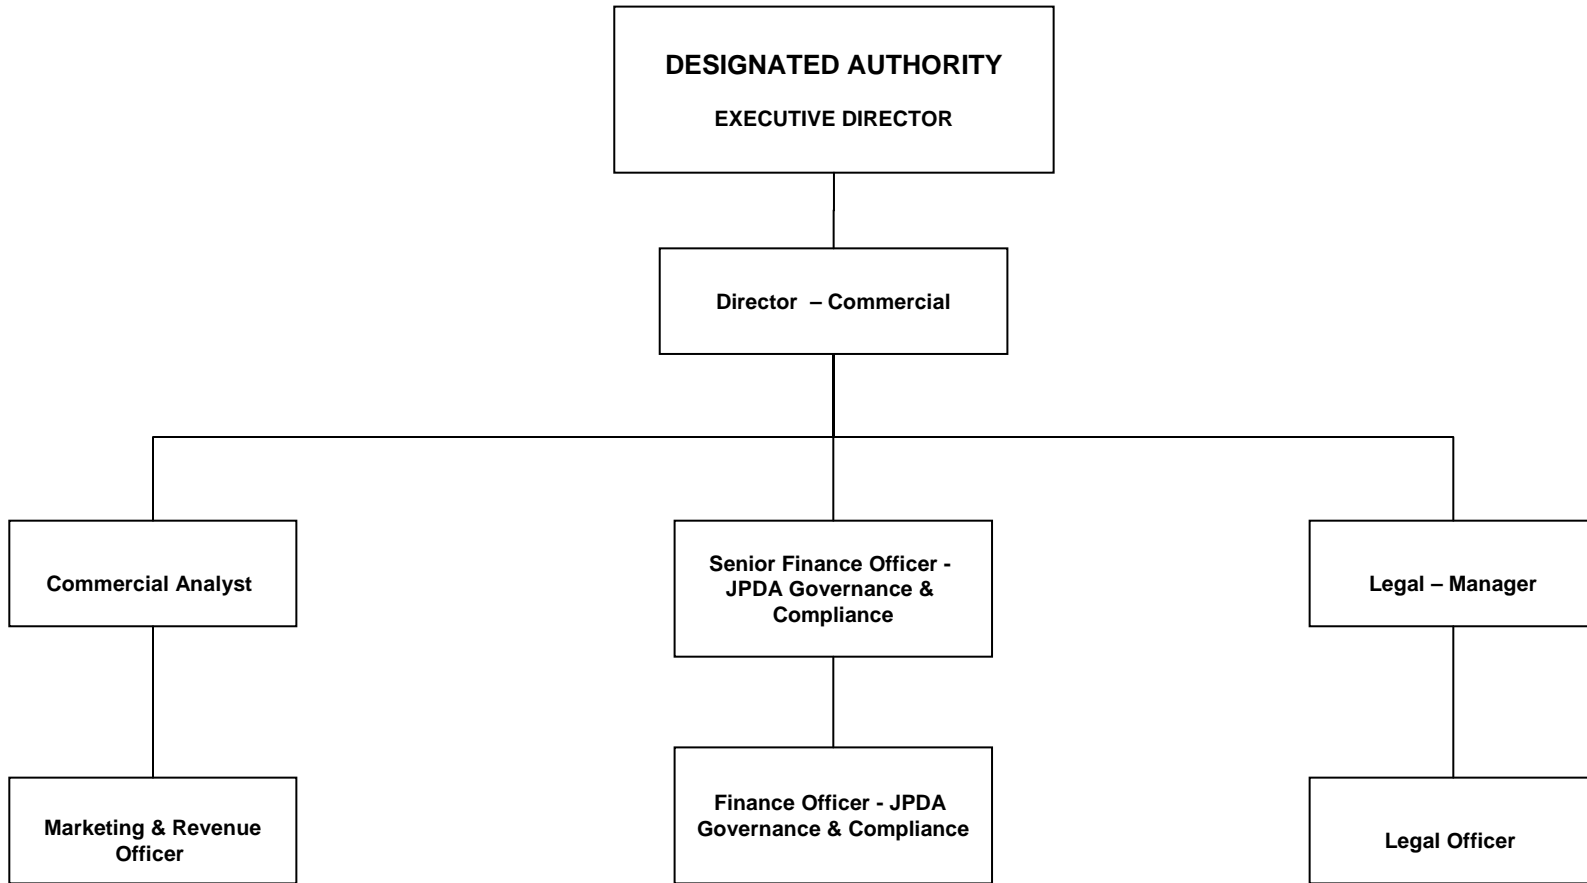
DESIGNATED AUTHORITY

EXECUTIVE DIRECTOR

Director – Commercial

Commercial Analyst

Senior Finance Officer - JPDA Governance & Compliance

Legal – Manager

Marketing & Revenue Officer

Finance Officer - JPDA Governance & Compliance

Legal Officer